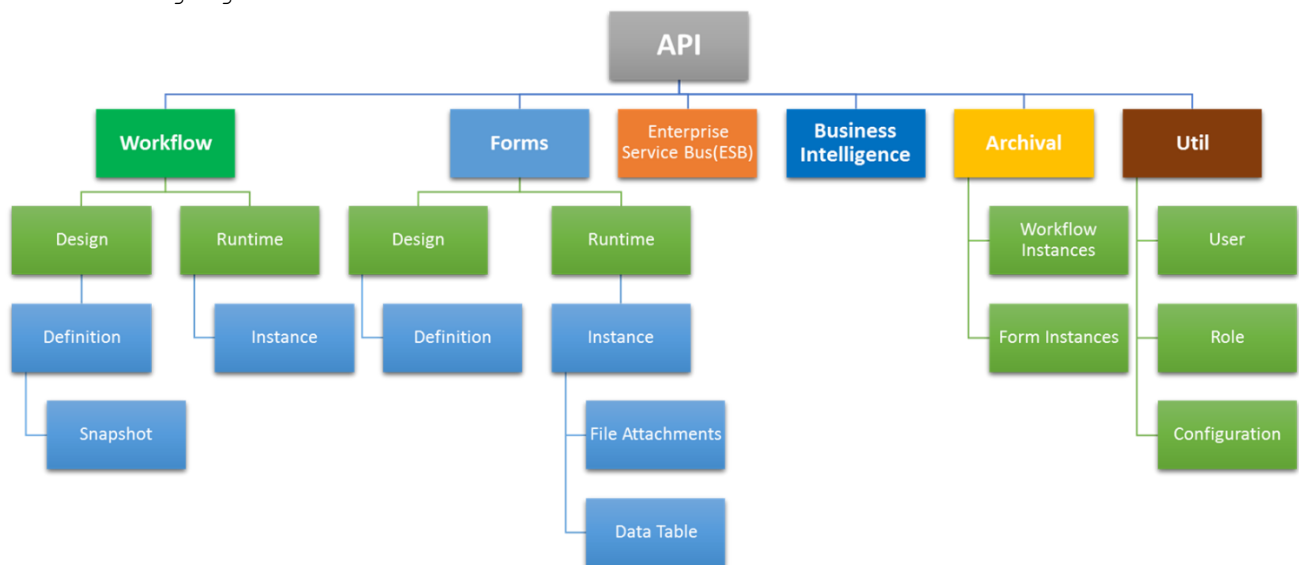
API

Workflow

Design

Definition

Snapshot

Runtime

Instance

Forms

Design

Definition

Runtime

Instance

File Attachments

Data Table

Enterprise Service Bus(ESB)

Business Intelligence

Archival

Workflow Instances

Form Instances

Util

User

Role

Configuration